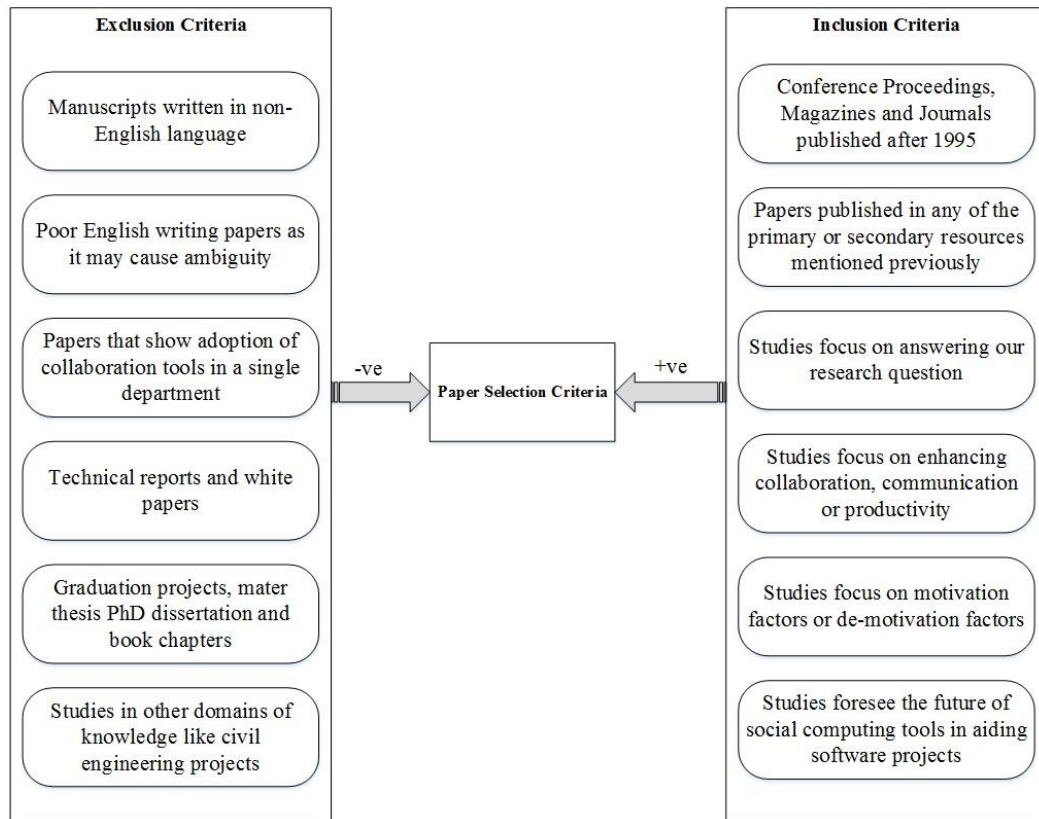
Exclusion Criteria

Manuscripts written in non-English language

Poor English writing papers as it may cause ambiguity

Papers that show adoption of collaboration tools in a single department

Technical reports and white papers

Graduation projects, mater thesis PhD dissertation and book chapters

Studies in other domains of knowledge like civil engineering projects

-ve

Paper Selection Criteria

+ve

Inclusion Criteria

Conference Proceedings, Magazines and Journals published after 1995

Papers published in any of the primary or secondary resources mentioned previously

Studies focus on answering our research question

Studies focus on enhancing collaboration, communication or productivity

Studies focus on motivation factors or de-motivation factors

Studies foresee the future of social computing tools in aiding software projects